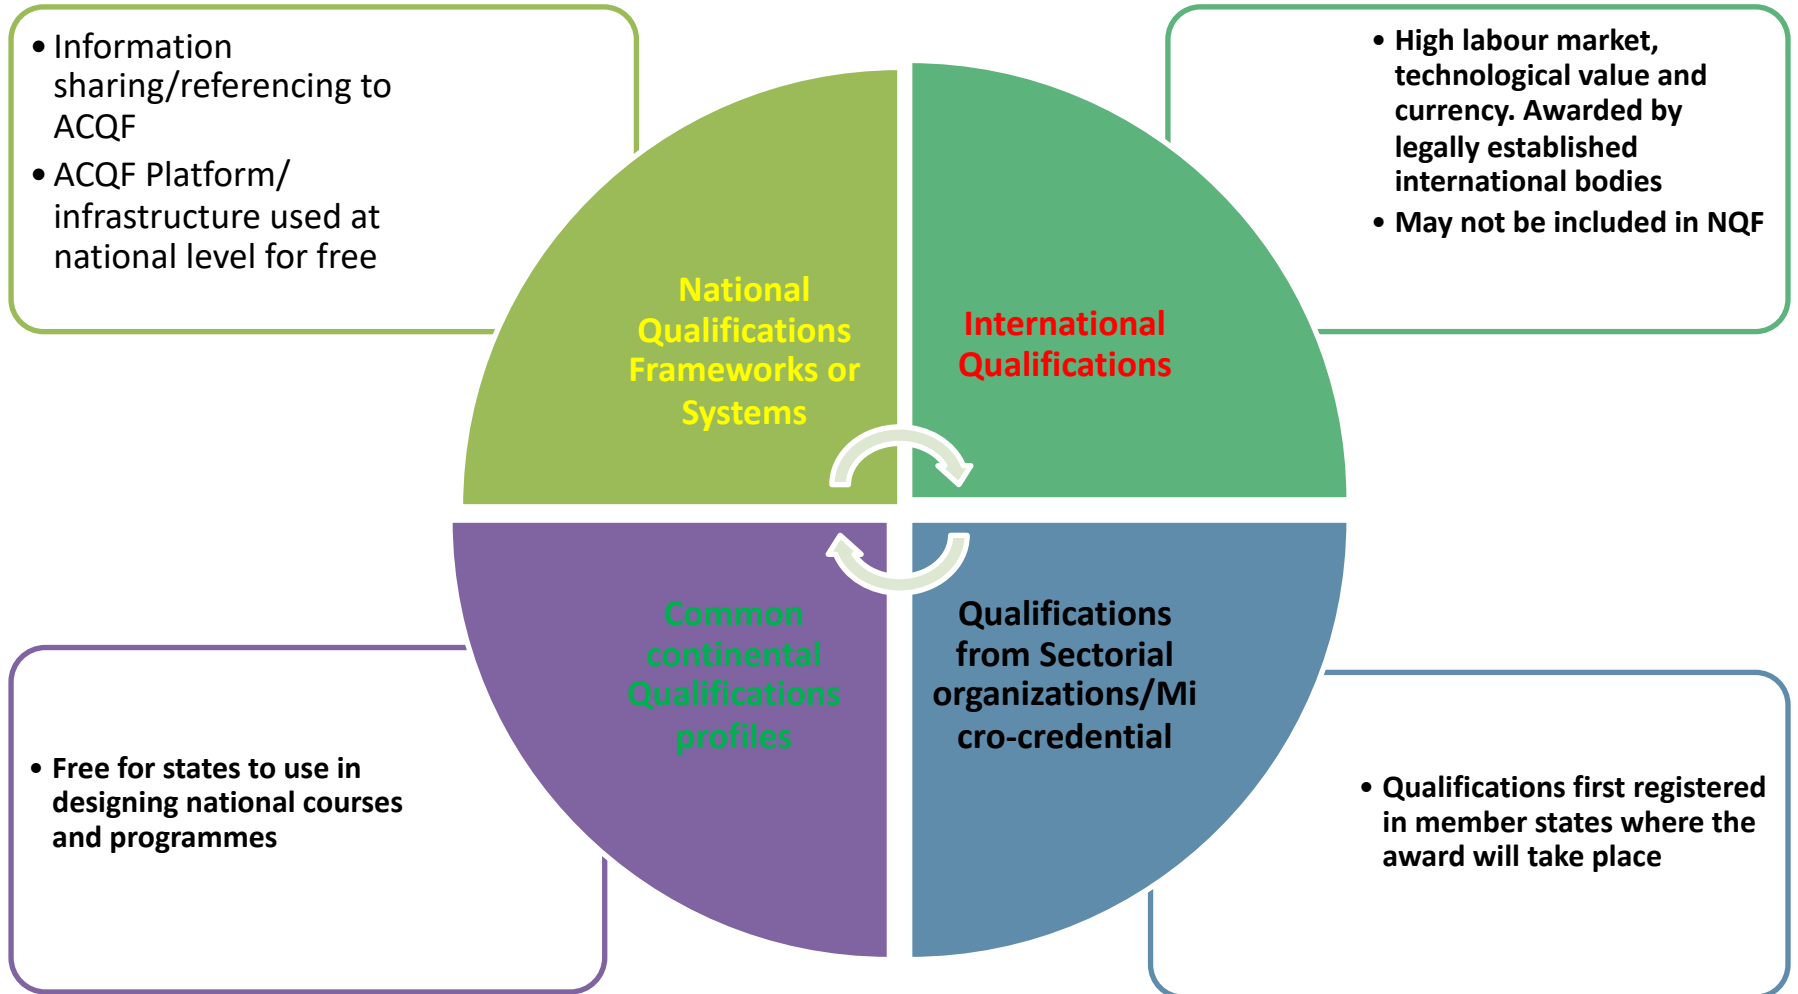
• Information sharing/referencing to ACQF
• ACQF Platform/ infrastructure used at national level for free

• High labour market, technological value and currency. Awarded by legally established international bodies
• May not be included in NQF

National Qualifications Frameworks or Systems

International Qualifications

Common continental Qualifications profiles

Qualifications from Sectorial organizations/Micro-credential

• Free for states to use in designing national courses and programmes

• Qualifications first registered in member states where the award will take place